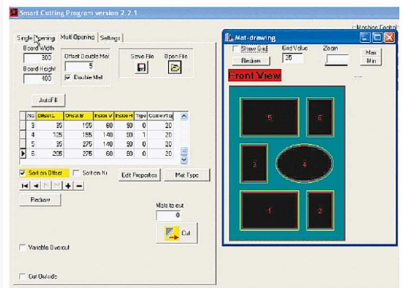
Smart Cutting Program version 2.2.1

Single Opening | Multi Opening | Settings

Machine Control

Board Width
300
Board Height
400

Offset Double Mat
5
Double Mat

Save File
Open File

AutoFit

| No | Offset L | Offset B | Inside W | Inside H | Type | Corner rad |
|---|---|---|---|---|---|---|
| 3 | 35 | 155 | 60 | 90 | 0 | 20 |
| 4 | 125 | 195 | 140 | 90 | 1 | 20 |
| 5 | 35 | 275 | 140 | 90 | 0 | 20 |
| 6 | 205 | 275 | 60 | 90 | 0 | 20 |

Sort on Offset
Sort on Nr
Edit Properties
Mat Type

Redraw

Mats to cut
0

Cut

Variable Bevelcut

Cut Outside

Mat-drawing

Show Grid
Grid Value
25
Zoom
Redraw
Max
Min

Front View

5
6
3
4
1
2